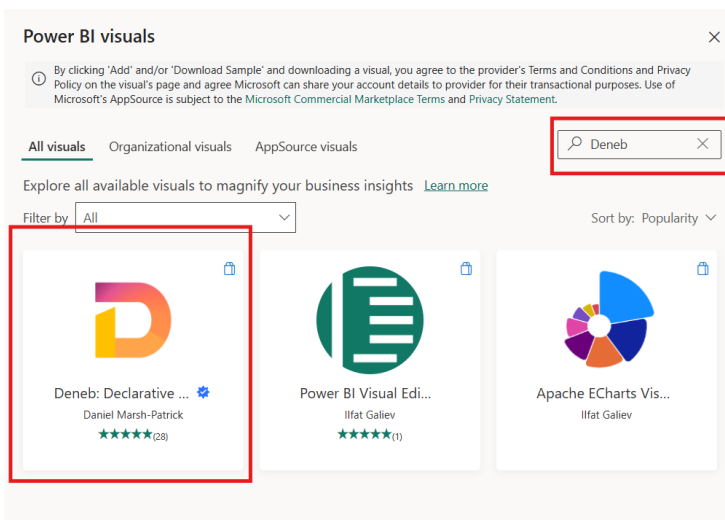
Power BI visuals

×

By clicking 'Add' and/or 'Download Sample' and downloading a visual, you agree to the provider's Terms and Conditions and Privacy Policy on the visual's page and agree Microsoft can share your account details to provider for their transactional purposes. Use of Microsoft's AppSource is subject to the Microsoft Commercial Marketplace Terms and Privacy Statement.

All visuals Organizational visuals AppSource visuals

Deneb ×

Explore all available visuals to magnify your business insights Learn more

Filter by All

Sort by: Popularity

Deneb: Declarative ...
Daniel Marsh-Patrick
★★★★★(28)

Power BI Visual Edi...
Ilfat Galiev
★★★★★(1)

Apache ECharts Vis...
Ilfat Galiev